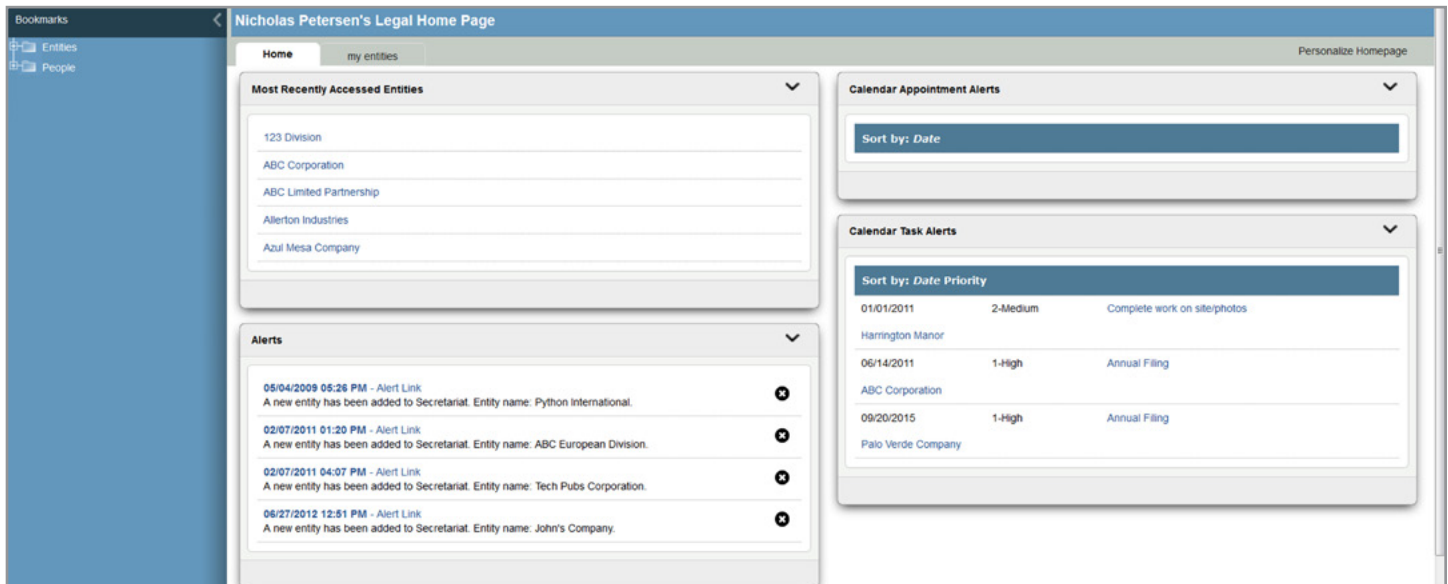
Bookmarks
Entities
People

Nicholas Petersen's Legal Home Page

Home
my entities
Personalize Homepage

Most Recently Accessed Entities

123 Division
ABC Corporation
ABC Limited Partnership
Allerton Industries
Azul Mesa Company

Alerts

05/04/2009 05:26 PM - Alert Link
A new entity has been added to Secretariat. Entity name: Python International.

02/07/2011 01:20 PM - Alert Link
A new entity has been added to Secretariat. Entity name: ABC European Division.

02/07/2011 04:07 PM - Alert Link
A new entity has been added to Secretariat. Entity name: Tech Pubs Corporation.

06/27/2012 12:51 PM - Alert Link
A new entity has been added to Secretariat. Entity name: John's Company.

Calendar Appointment Alerts

Sort by: Date

Calendar Task Alerts

Sort by: Date Priority

| | | |
|---|---|---|
| 01/01/2011 | 2-Medium | Complete work on site/photos |
| Harrington Manor | | |
| 06/14/2011 | 1-High | Annual Filing |
| ABC Corporation | | |
| 09/20/2015 | 1-High | Annual Filing |
| Palo Verde Company | | |